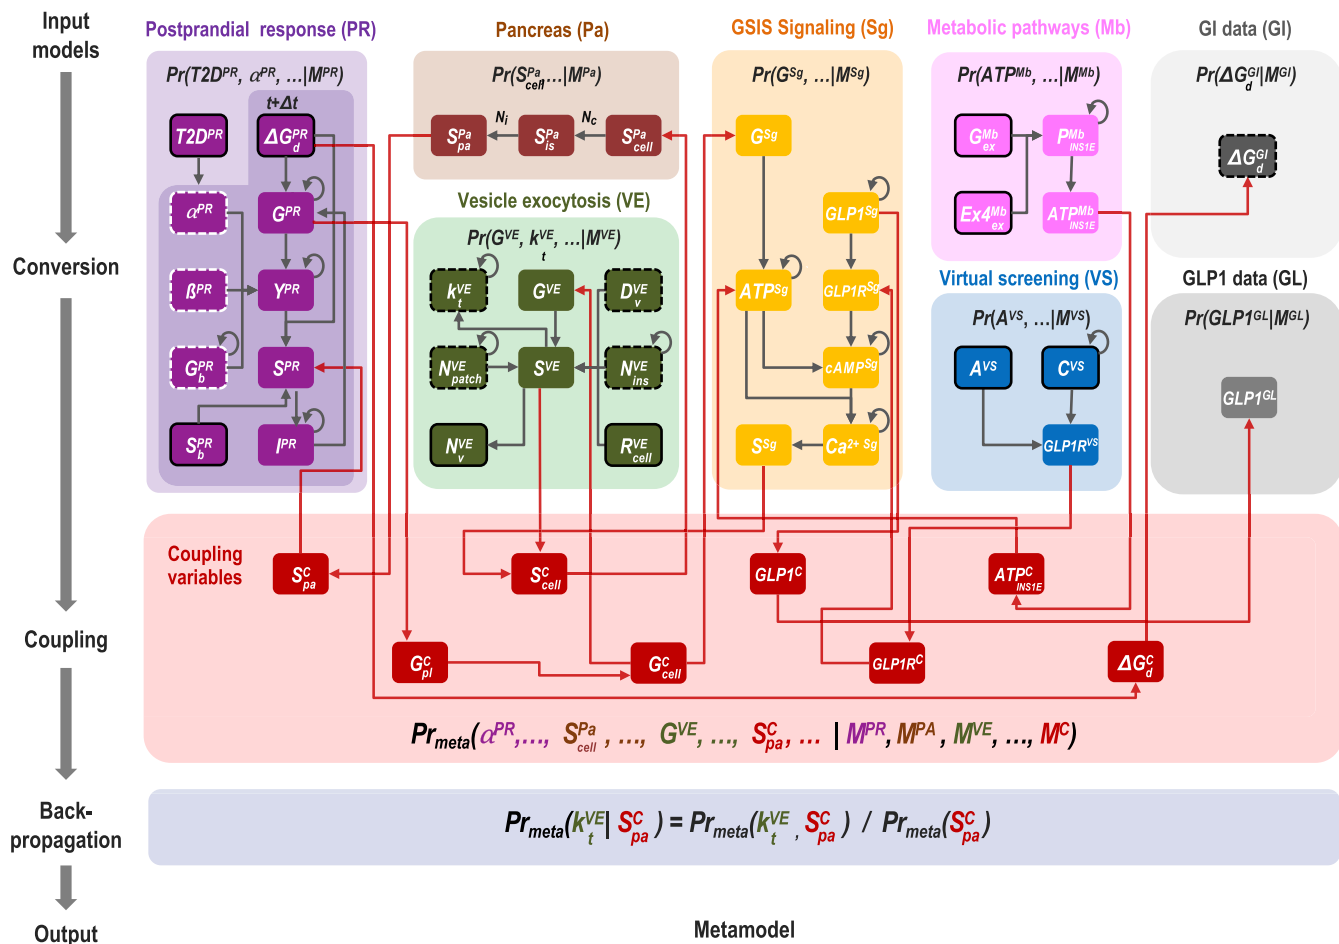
Input models

Conversion

Coupling

Back-propagation

Output

Postprandial response (PR)

$Pr(T2D^{PR}, \alpha^{PR}, ...|M^{PR})$

$t+\Delta t$

$T2D^{PR}$ $\Delta G^{PR}_{d}$

$\alpha^{PR}$ $G^{PR}$

$\beta^{PR}$ $Y^{PR}$

$G^{PR}_{b}$ $S^{PR}$

$S^{PR}_{b}$ $I^{PR}$

Pancreas (Pa)

$Pr(S^{Pa}_{cell}, ...|M^{Pa})$

$S^{Pa}_{pa}$ $N_i$ $S^{Pa}_{is}$ $N_c$ $S^{Pa}_{cell}$

Vesicle exocytosis (VE)

$Pr(G^{VE}, k^{VE}_{t}, ...|M^{VE})$

$k^{VE}_{t}$ $G^{VE}$ $D^{VE}_{v}$

$N^{VE}_{patch}$ $S^{VE}$ $N^{VE}_{ins}$

$N^{VE}_{v}$ $R^{VE}_{cell}$

GSIS Signaling (Sg)

$Pr(G^{Sg}, ...|M^{Sg})$

$G^{Sg}$

$GLP1^{Sg}$

$ATP^{Sg}$ $GLP1R^{Sg}$

$cAMP^{Sg}$

$S^{Sg}$ $Ca^{2+\ Sg}$

Metabolic pathways (Mb)

$Pr(ATP^{Mb}, ...|M^{Mb})$

$G^{Mb}_{ex}$ $P^{Mb}_{INS1E}$

$Ex4^{Mb}_{ex}$ $ATP^{Mb}_{INS1E}$

Virtual screening (VS)

$Pr(A^{VS}, ...|M^{VS})$

$A^{VS}$ $C^{VS}$

$GLP1R^{VS}$

GI data (GI)

$Pr(\Delta G^{GI}_{d}|M^{GI})$

$\Delta G^{GI}_{d}$

GLP1 data (GL)

$Pr(GLP1^{GL}|M^{GL})$

$GLP1^{GL}$

Coupling variables

$S^{C}_{pa}$ $S^{C}_{cell}$ $GLP1^{C}$ $ATP^{C}_{INS1E}$

$G^{C}_{pl}$ $G^{C}_{cell}$ $GLP1R^{C}$ $\Delta G^{C}_{d}$

$Pr_{meta}(\alpha^{PR},..., S^{Pa}_{cell}, ..., G^{VE}, ..., S^{C}_{pa}, ... | M^{PR}, M^{PA}, M^{VE}, ..., M^{C})$

$Pr_{meta}(k^{VE}_{t}| S^{C}_{pa}) = Pr_{meta}(k^{VE}_{t}, S^{C}_{pa}) \ / \ Pr_{meta}(S^{C}_{pa})$

Metamodel